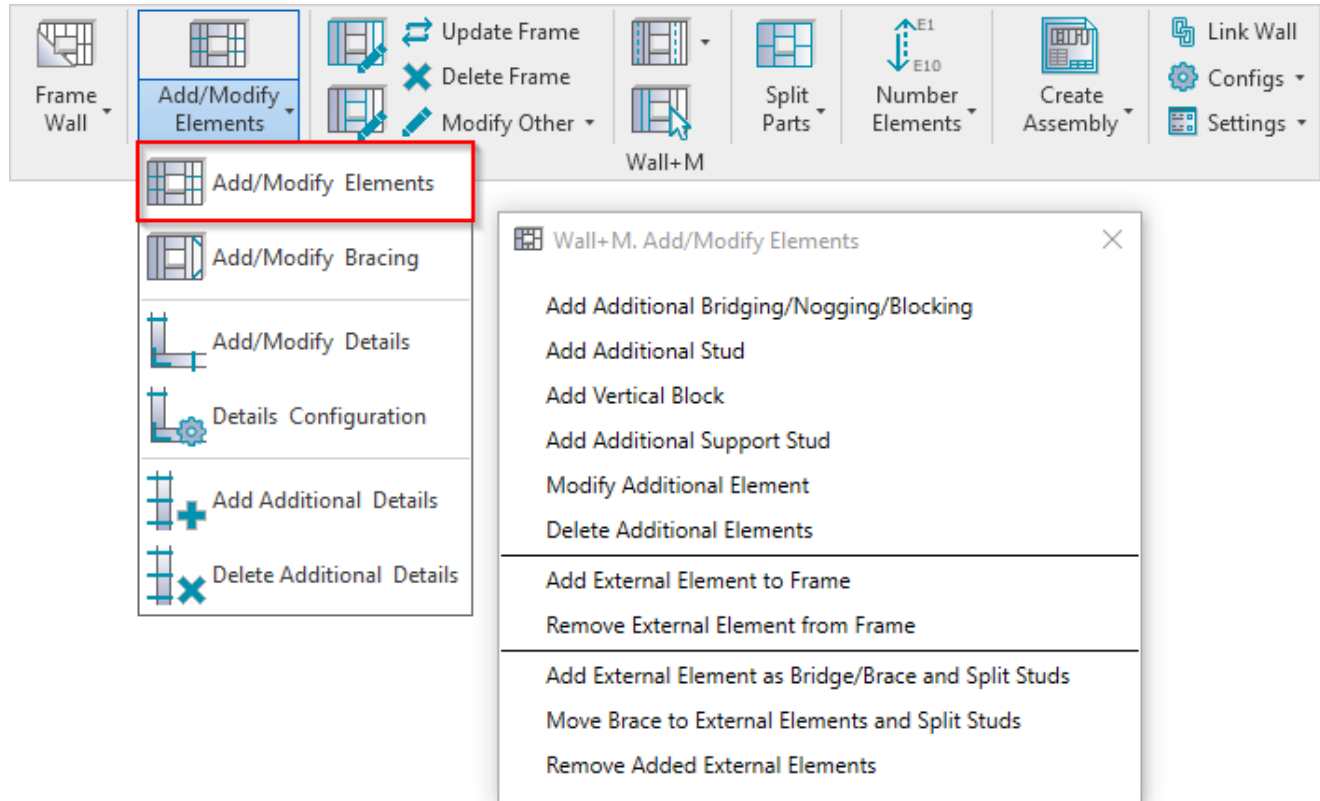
Frame Wall

Add/Modify Elements

Update Frame
Delete Frame
Modify Other

Wall+M

Split Parts

E1
E10
Number Elements

Create Assembly

Link Wall
Configs
Settings

Add/Modify Elements
Add/Modify Bracing
Add/Modify Details
Details Configuration
Add Additional Details
Delete Additional Details

Wall+M. Add/Modify Elements

Add Additional Bridging/Nogging/Blocking
Add Additional Stud
Add Vertical Block
Add Additional Support Stud
Modify Additional Element
Delete Additional Elements

Add External Element to Frame
Remove External Element from Frame

Add External Element as Bridge/Brace and Split Studs
Move Brace to External Elements and Split Studs
Remove Added External Elements